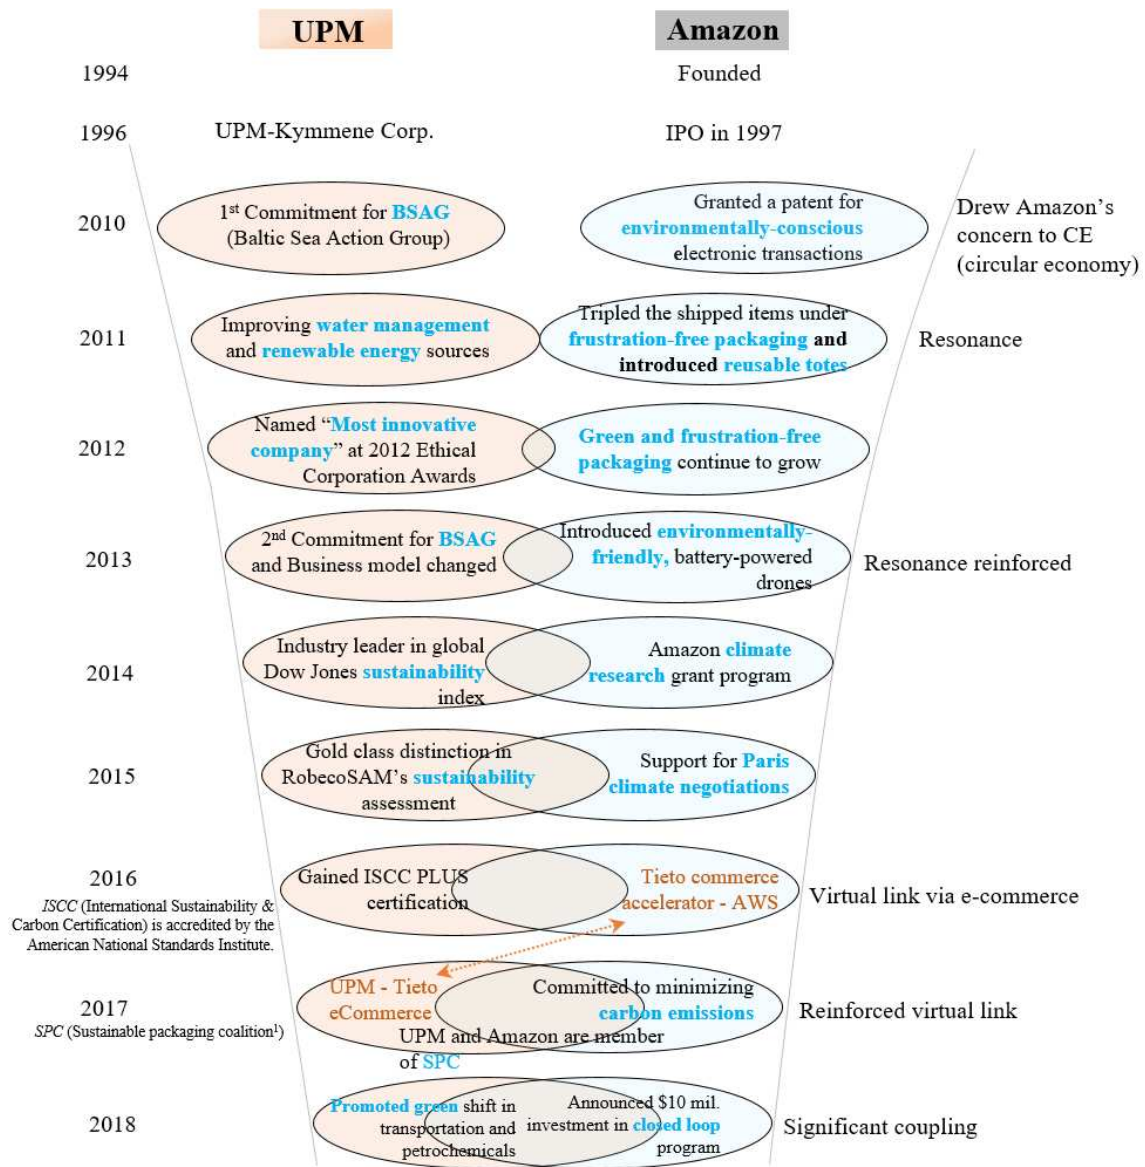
UPM

Amazon

1994

Founded

1996

UPM-Kymmene Corp.

IPO in 1997

2010

1st Commitment for BSAG (Baltic Sea Action Group)

Granted a patent for environmentally-conscious electronic transactions

Drew Amazon's concern to CE (circular economy)

2011

Improving water management and renewable energy sources

Tripled the shipped items under frustration-free packaging and introduced reusable totes

Resonance

2012

Named "Most innovative company" at 2012 Ethical Corporation Awards

Green and frustration-free packaging continue to grow

2013

2nd Commitment for BSAG and Business model changed

Introduced environmentally-friendly, battery-powered drones

Resonance reinforced

2014

Industry leader in global Dow Jones sustainability index

Amazon climate research grant program

2015

Gold class distinction in RobecoSAM's sustainability assessment

Support for Paris climate negotiations

2016

ISCC (International Sustainability & Carbon Certification) is accredited by the American National Standards Institute.

Gained ISCC PLUS certification

Tieto commerce accelerator - AWS

Virtual link via e-commerce

2017

SPC (Sustainable packaging coalition1)

UPM - Tieto eCommerce

Committed to minimizing carbon emissions

UPM and Amazon are member of SPC

Reinforced virtual link

2018

Promoted green shift in transportation and petrochemicals

Announced $10 mil. investment in closed loop program

Significant coupling